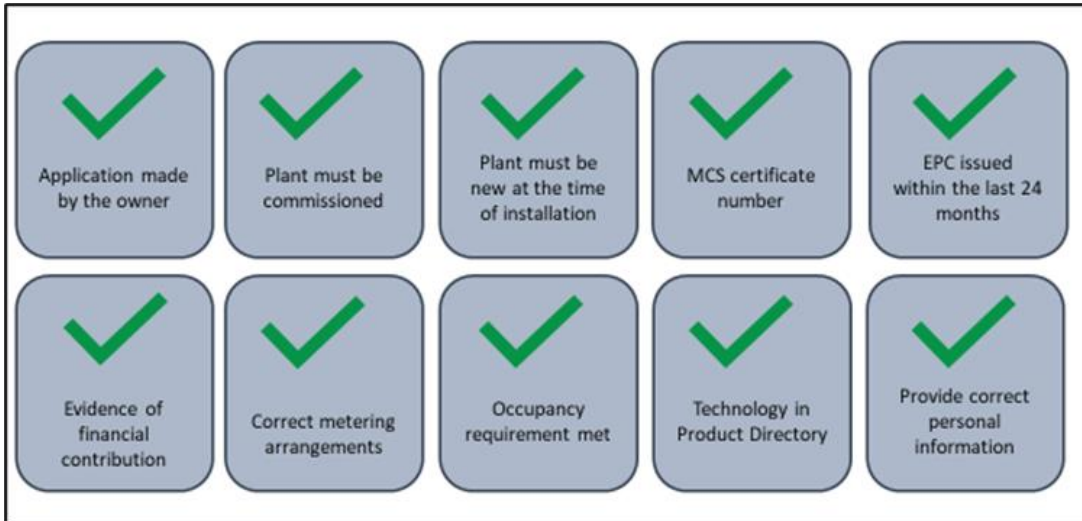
Application made by the owner

Plant must be commissioned

Plant must be new at the time of installation

MCS certificate number

EPC issued within the last 24 months

Evidence of financial contribution

Correct metering arrangements

Occupancy requirement met

Technology in Product Directory

Provide correct personal information